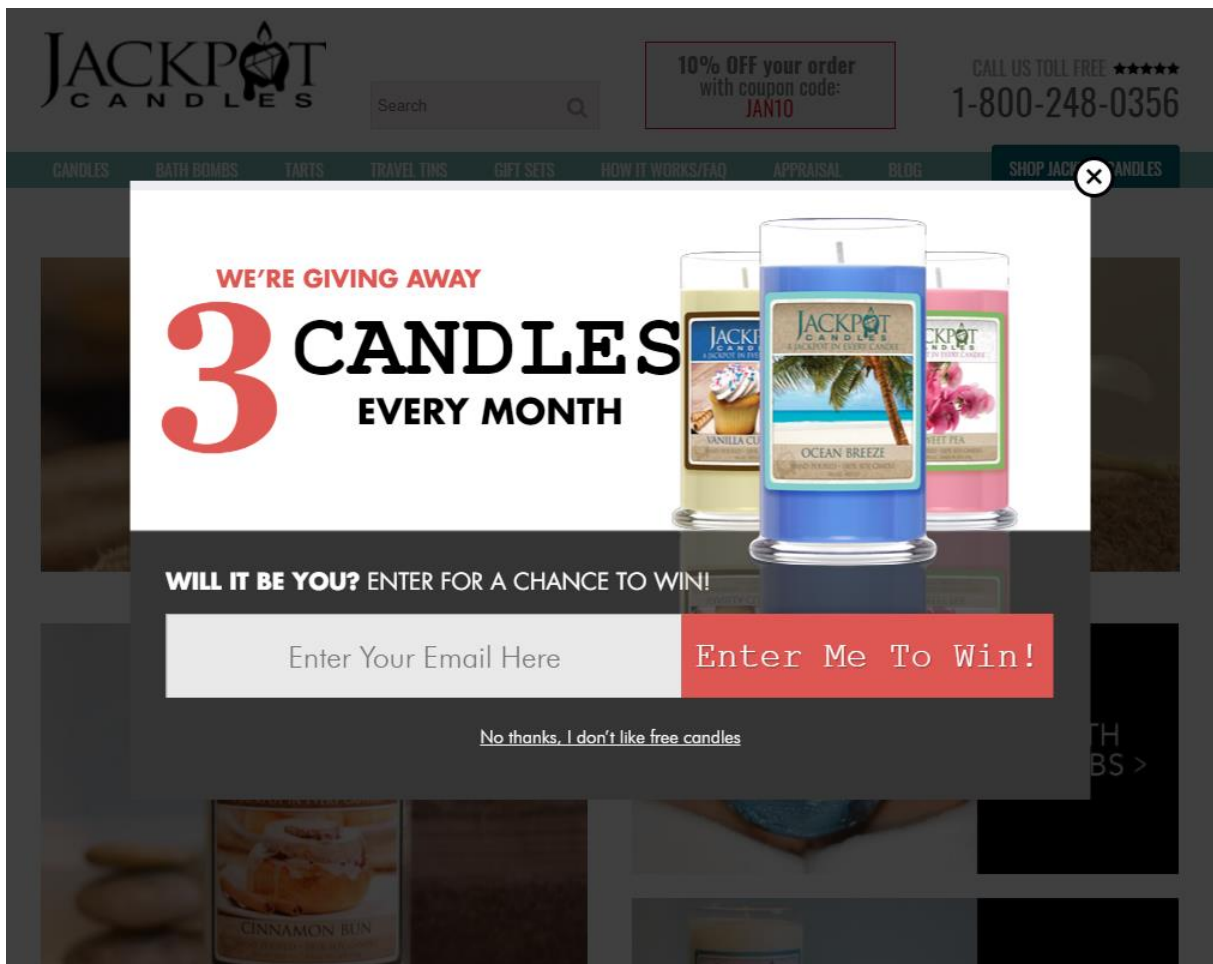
JACKPOT CANDLES

Search

10% OFF your order with coupon code: JAN10

CALL US TOLL FREE ★★★★★
1-800-248-0356

CANDLES BATH BOMBS TARTS TRAVEL TINS GIFT SETS HOW IT WORKS/FAQ APPRAISAL BLOG SHOP JACK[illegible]CANDLES

×

WE'RE GIVING AWAY
3 CANDLES
EVERY MONTH

JACKPOT CANDLES
VANILLA CU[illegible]

JACKPOT CANDLES
A JACKPOT IN EVERY CANDLE
OCEAN BREEZE

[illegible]KPOT
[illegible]EET PEA

WILL IT BE YOU? ENTER FOR A CHANCE TO WIN!

Enter Your Email Here

Enter Me To Win!

No thanks, I don't like free candles

CINNAMON BUN

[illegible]TH
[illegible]BS >